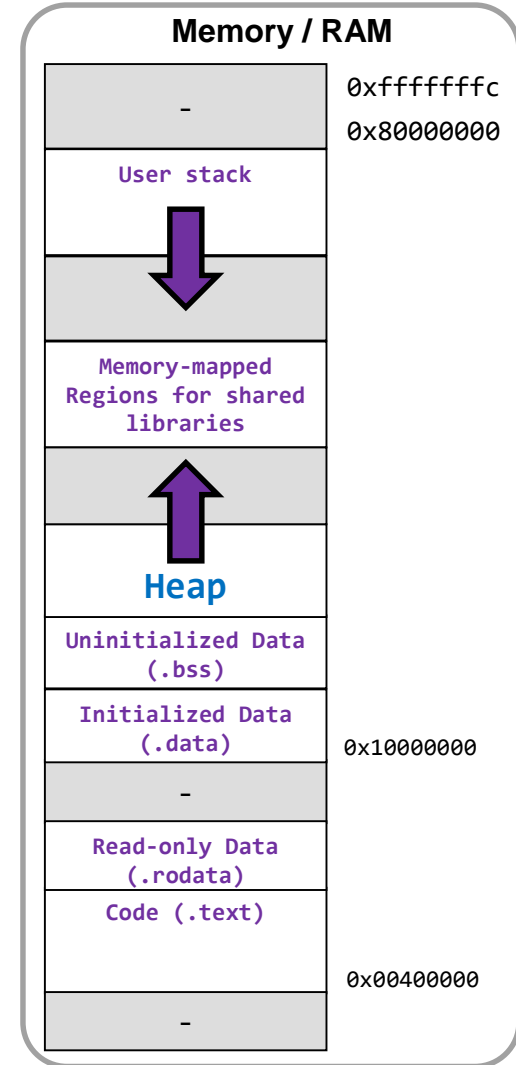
Memory / RAM

-

0xfffffffc

0x80000000

User stack

Memory-mapped Regions for shared libraries

Heap

Uninitialized Data (.bss)

Initialized Data (.data)

0x10000000

-

Read-only Data (.rodata)

Code (.text)

0x00400000

-